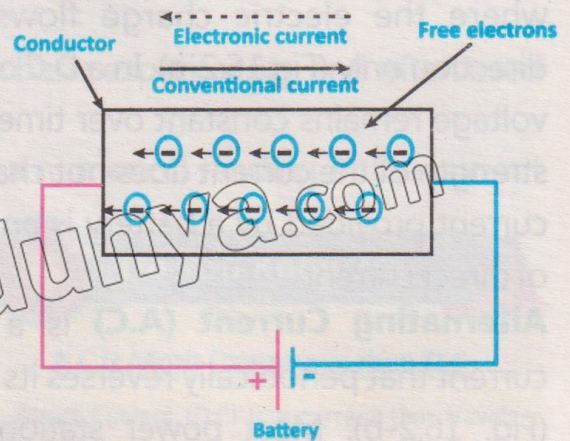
Conductor

Electronic current

Conventional current

Free electrons

+

-

Battery

ilmkidunya.com

where the electric charge flows

direction

voltage remains constant over time

strength

current

Alternating Current (A.C) is a

current that periodically reverses its

(Fig. 16.2-b). power station